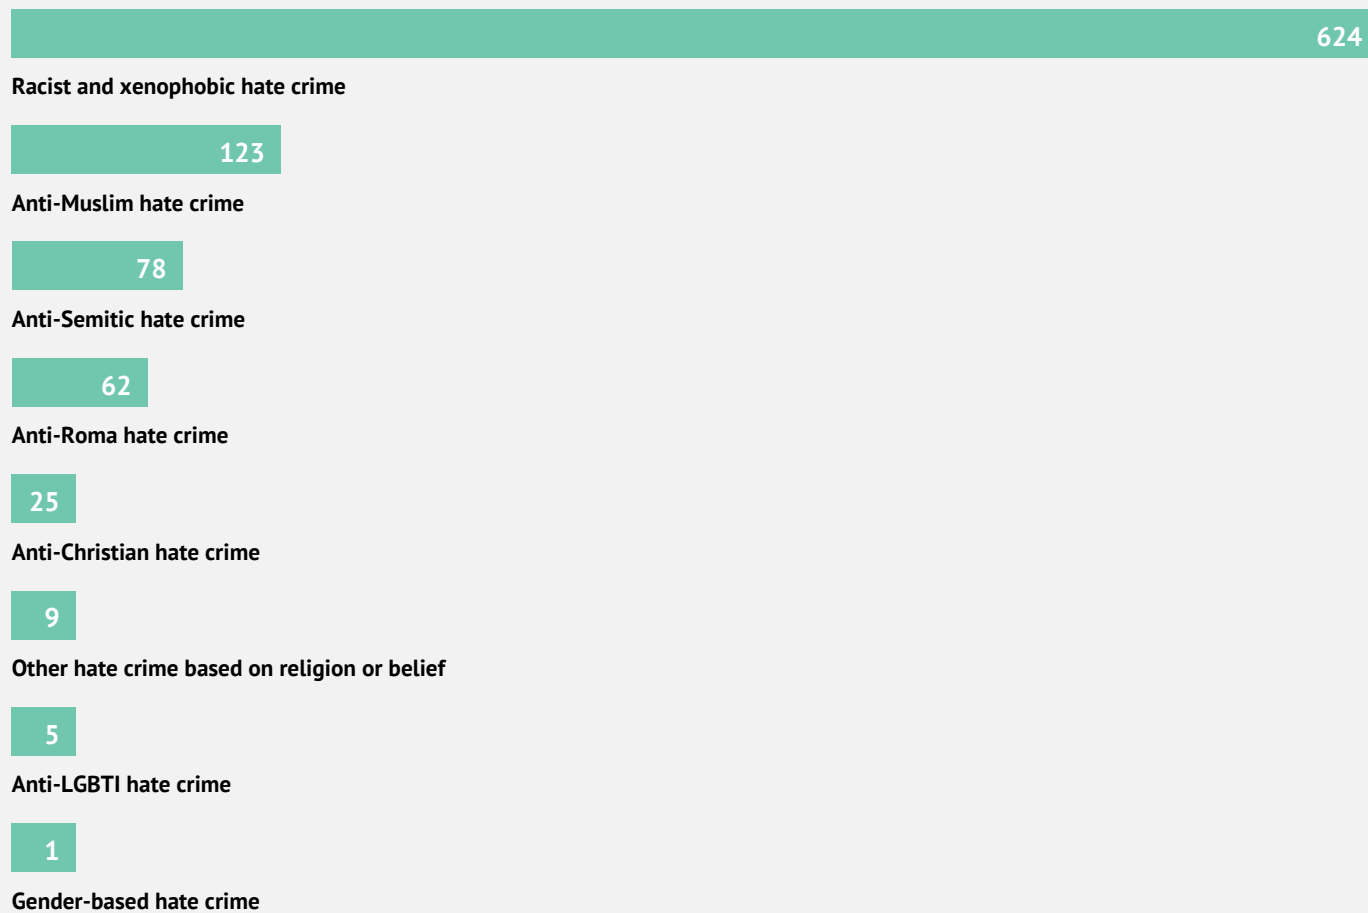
624

Racist and xenophobic hate crime

123

Anti-Muslim hate crime

78

Anti-Semitic hate crime

62

Anti-Roma hate crime

25

Anti-Christian hate crime

9

Other hate crime based on religion or belief

5

Anti-LGBTI hate crime

1

Gender-based hate crime